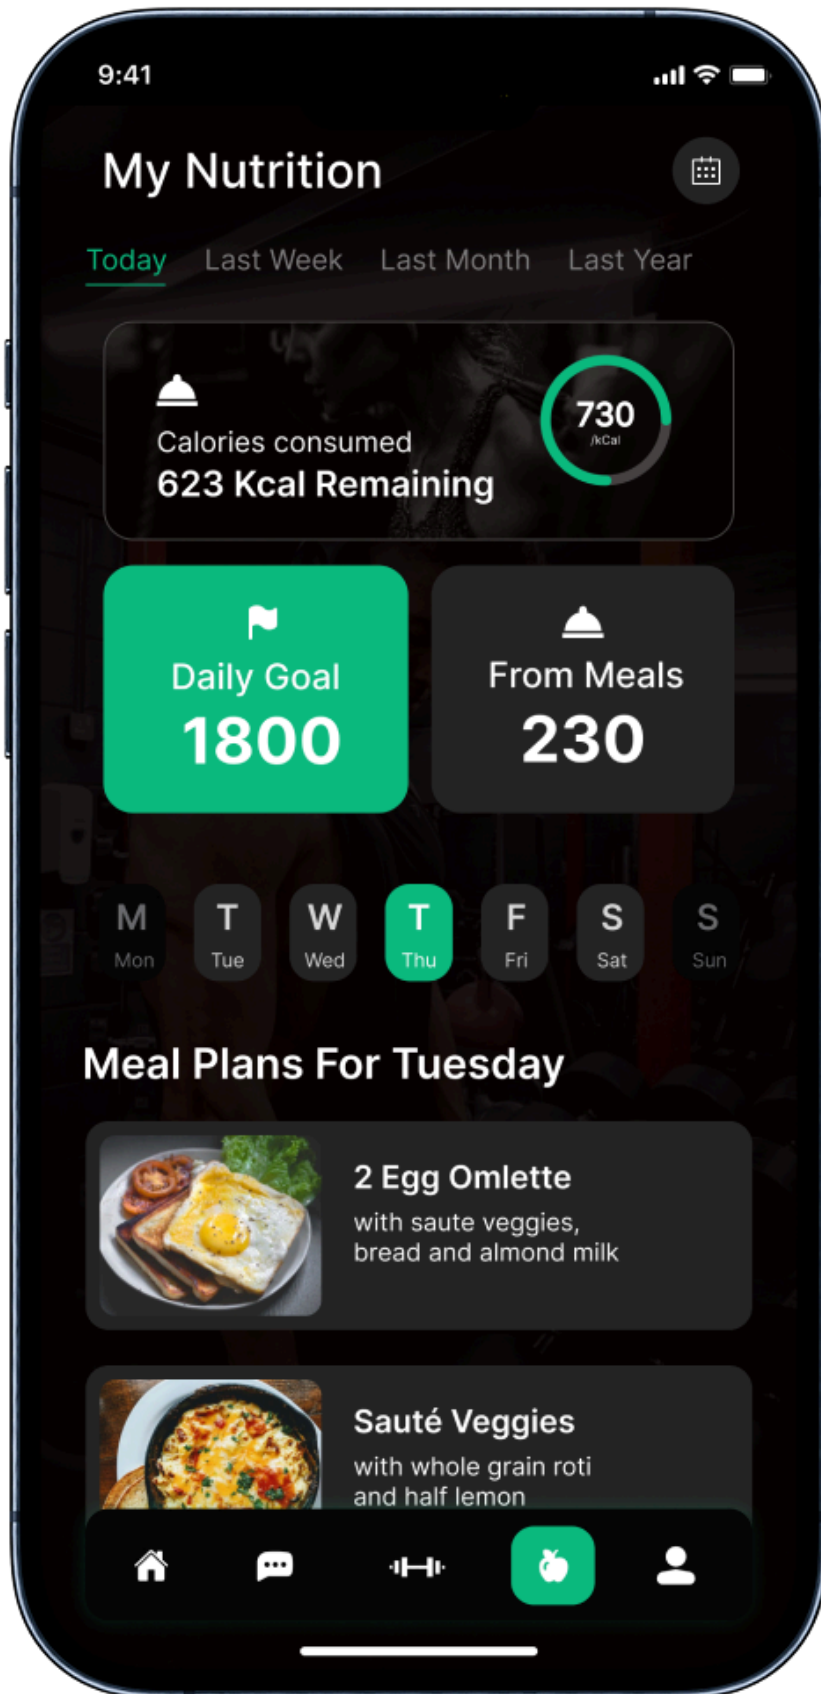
9:41

My Nutrition

Today Last Week Last Month Last Year

Calories consumed
623 Kcal Remaining

730
/kCal

Daily Goal
1800

From Meals
230

M
Mon

T
Tue

W
Wed

T
Thu

F
Fri

S
Sat

S
Sun

Meal Plans For Tuesday

2 Egg Omlette
with saute veggies, bread and almond milk

Sauté Veggies
with whole grain roti and half lemon